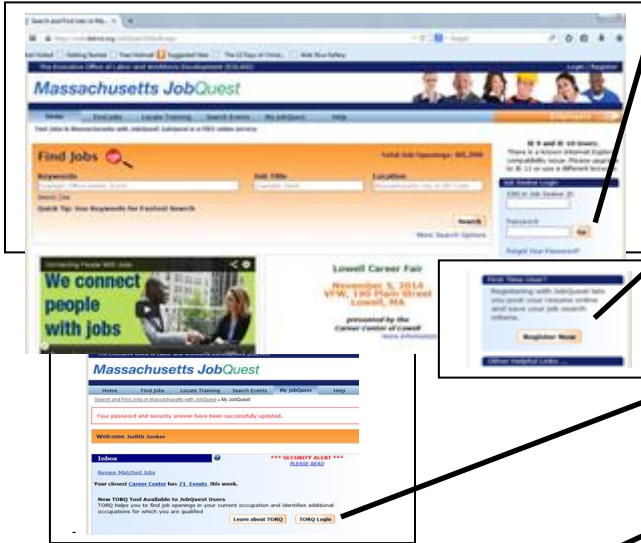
Search and Find Jobs in Ma...

Most Visited | Getting Started | Free Hotmail | Suggested Sites | The 12 Days of Christ... | Web Slice Gallery

The Executive Office of Labor and Workforce Development (EOLWD)

Login | Register

Massachusetts JobQuest

Home | Find Jobs | Locate Training | Search Events | My JobQuest | Help

Employers

Find Jobs in Massachusetts with JobQuest! JobQuest is a FREE online service.

Find Jobs

Total Job Openings: 60,299

Keywords

Job Title

Location

Quick Tip: Use Keywords for Fastest Search

Search

More Search Options

IE 9 and IE 10 Users. There is a known Internet Explorer compatibility issue. Please upgrade to IE 11 or use a different browser.

Job Seeker Login

Password

Go

Forgot Your Password?

We connect people with jobs

Lowell Career Fair

November 5, 2014 VFW, 190 Plain Street Lowell, MA

presented by the Career Center of Lowell

more information

First Time User?

Registering with JobQuest lets you post your resume online and save your job search criteria.

Register Now

Other Helpful Links

Massachusetts JobQuest

Home | Find Jobs | Locate Training | Search Events | My JobQuest | Help

Search and Find Jobs in Massachusetts with JobQuest » My JobQuest

Your password and security answer have been successfully updated.

Welcome Judith Junker

Inbox

*** SECURITY ALERT *** PLEASE READ

Review Matched Jobs

Your closest Career Center has 71 Events this week.

New TORQ Tool Available to JobQuest Users

TORQ helps you to find job openings in your current occupation and identifies additional occupations for which you are qualified

Learn about TORQ | TORQ Login